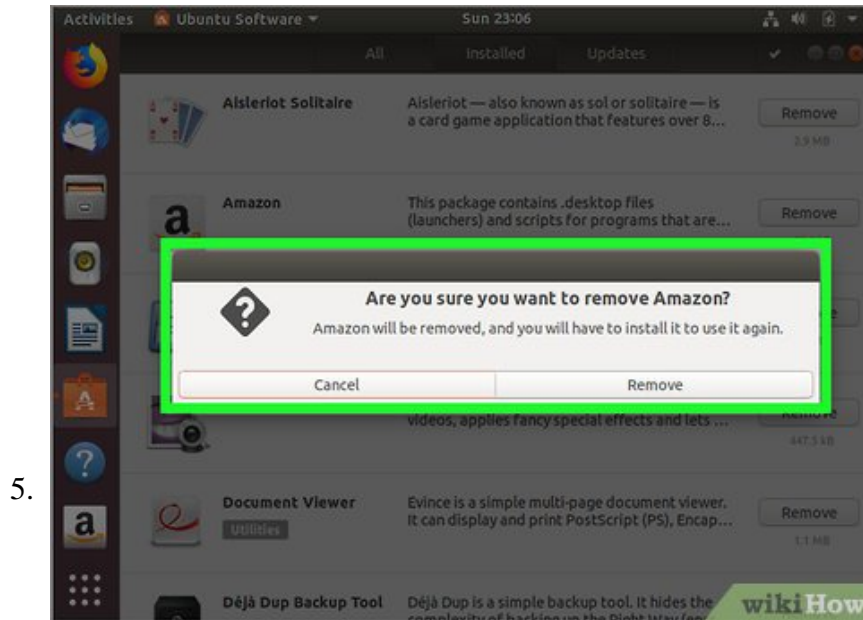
Activities Ubuntu Software Sun 23:06

All Installed Updates

Aisleriot Solitaire
Aisleriot — also known as sol or solitaire — is a card game application that features over 8...
Remove
2.9 MB

Amazon
This package contains .desktop files (launchers) and scripts for programs that are...
Remove

Are you sure you want to remove Amazon?
Amazon will be removed, and you will have to install it to use it again.
Cancel
Remove

videos, applies fancy special effects and lets ...
Remove
447.5 kB

5.

Document Viewer
Utilities
Evince is a simple multi-page document viewer. It can display and print PostScript (PS), Encap...
Remove
1.1 MB

Déjà Dup Backup Tool
Déjà Dup is a simple backup tool. It hides the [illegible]

wikiHow